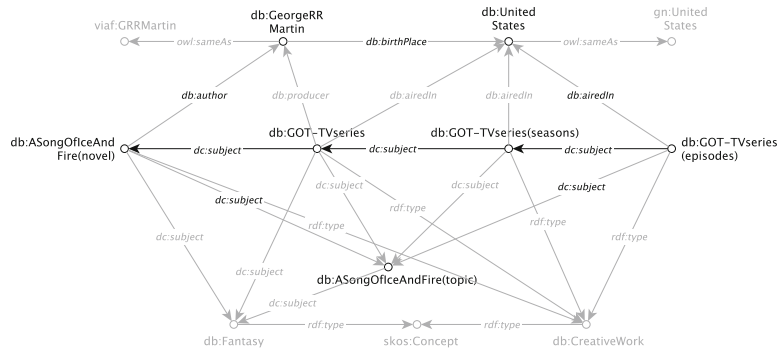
viaf:GRRMartin

db:GeorgeRR Martin

db:United States

gn:United States

owl:sameAs

db:birthPlace

owl:sameAs

db:author

db:producer

db:airedIn

db:airedIn

db:airedIn

db:ASongOfIceAnd Fire(novel)

db:GOT-TVseries

db:GOT-TVseries(seasons)

db:GOT-TVseries (episodes)

dc:subject

dc:subject

dc:subject

dc:subject

dc:subject

dc:subject

rdf:type

dc:subject

rdf:type

rdf:type

rdf:type

dc:subject

dc:subject

db:ASongOfIceAndFire(topic)

dc:subject

db:Fantasy

rdf:type

skos:Concept

rdf:type

db:CreativeWork